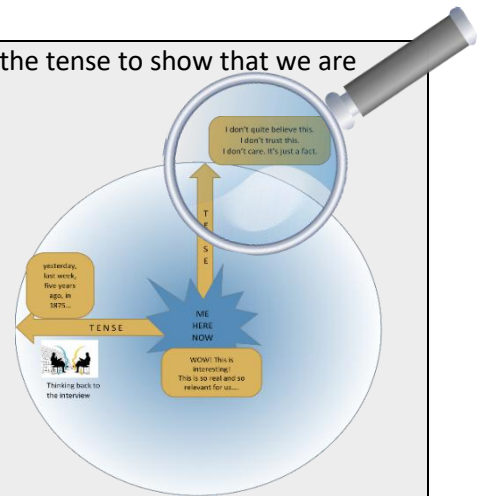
the tense to show that we are

I don't quite believe this.
I don't trust this.
I don't care. It's just a fact.

T
E
N
S
E

yesterday, last week, five years ago, in 1875...

TENSE

ME
HERE
NOW

WOW! This is interesting!
This is so real and so relevant for us....

Thinking back to the interview